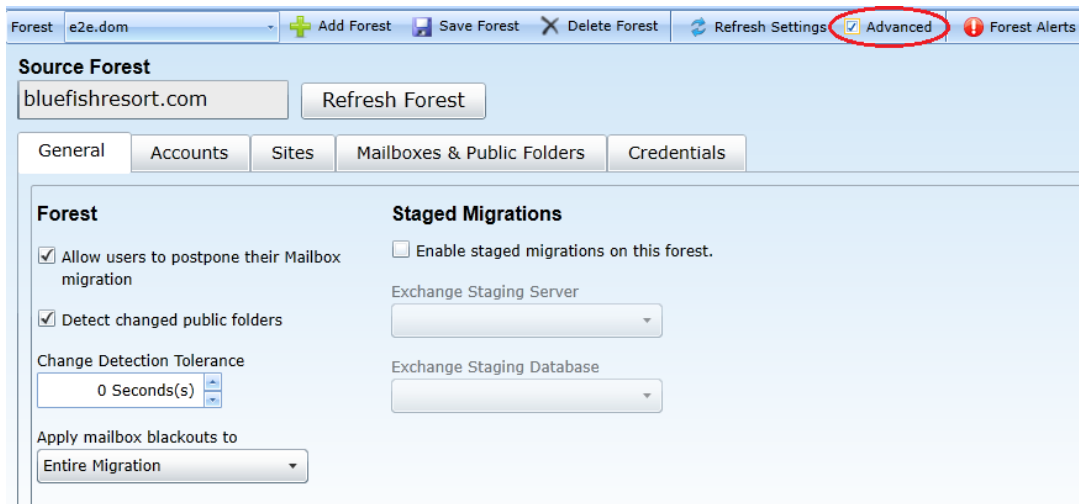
Forest e2e.dom Add Forest Save Forest Delete Forest Refresh Settings ☑ Advanced Forest Alerts

Source Forest

bluefishresort.com

Refresh Forest

General Accounts Sites Mailboxes & Public Folders Credentials

Forest

☑ Allow users to postpone their Mailbox migration

☑ Detect changed public folders

Change Detection Tolerance

0 Seconds(s)

Apply mailbox blackouts to

Entire Migration

Staged Migrations

☐ Enable staged migrations on this forest.

Exchange Staging Server

Exchange Staging Database